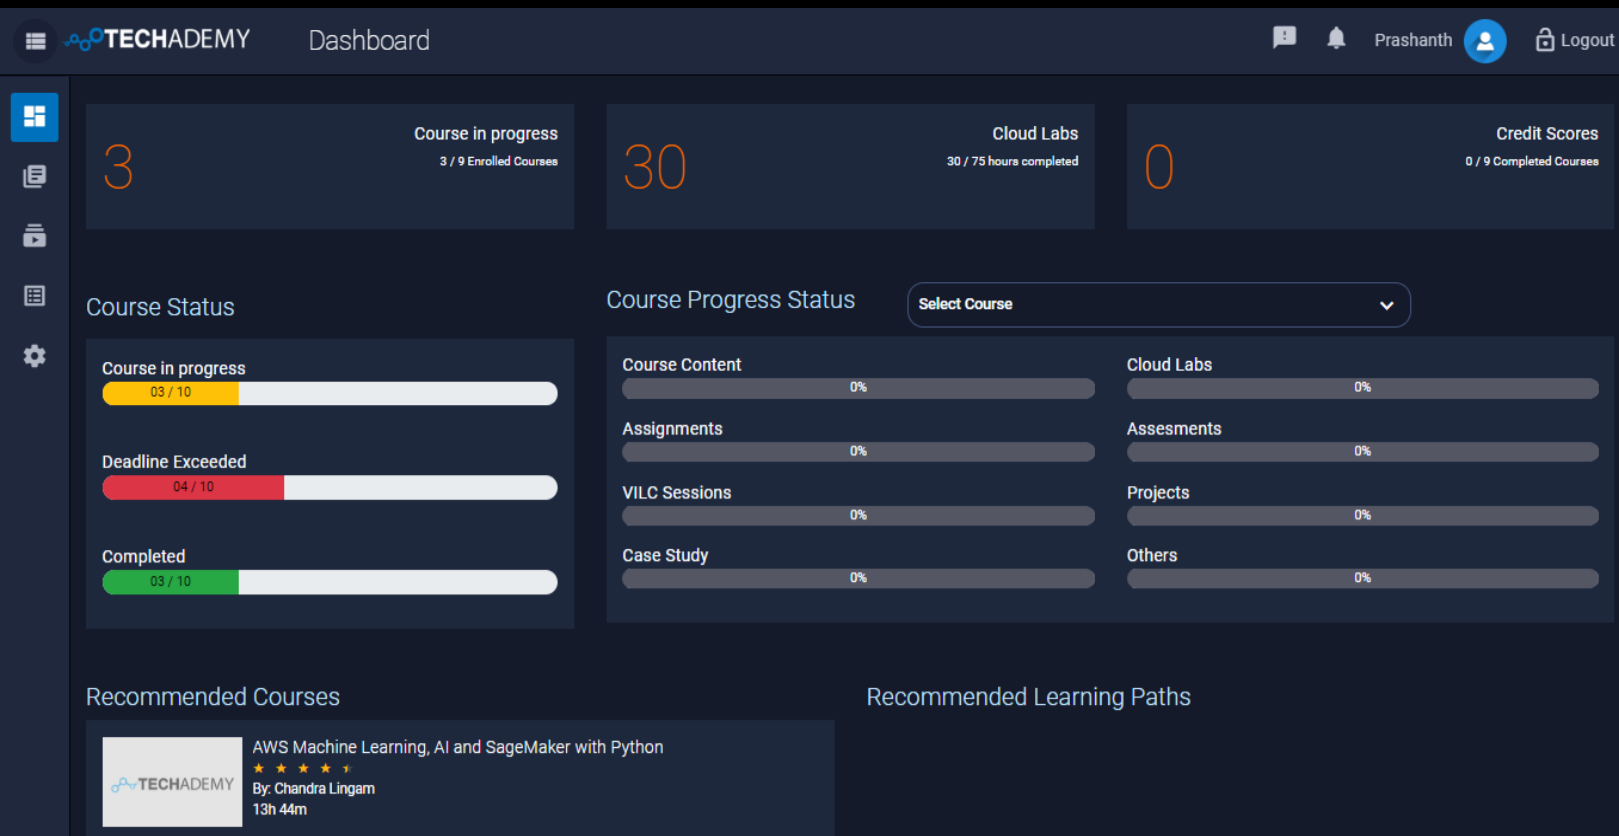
TECHADEMY Dashboard

Prashanth Logout

3
Course in progress
3 / 9 Enrolled Courses

30
Cloud Labs
30 / 75 hours completed

0
Credit Scores
0 / 9 Completed Courses

Course Status

Course in progress
03 / 10

Deadline Exceeded
04 / 10

Completed
03 / 10

Course Progress Status

Select Course

Course Content
0%

Cloud Labs
0%

Assignments
0%

Assesments
0%

VILC Sessions
0%

Projects
0%

Case Study
0%

Others
0%

Recommended Courses

TECHADEMY

AWS Machine Learning, AI and SageMaker with Python
By: Chandra Lingam
13h 44m

Recommended Learning Paths